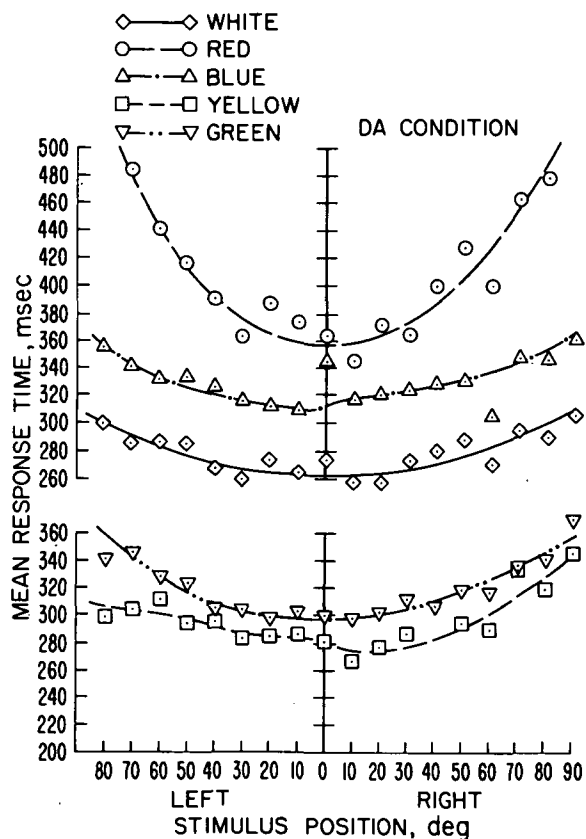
WHITE
RED
BLUE
YELLOW
GREEN
DA CONDITION

MEAN RESPONSE TIME, msec

500
480
460
440
420
400
380
360
340
320
300
280
260

360
340
320
300
280
260
240
220
200

80 70 60 50 40 30 20 10 0 10 20 30 40 50 60 70 80 90
LEFT
RIGHT
STIMULUS POSITION, deg